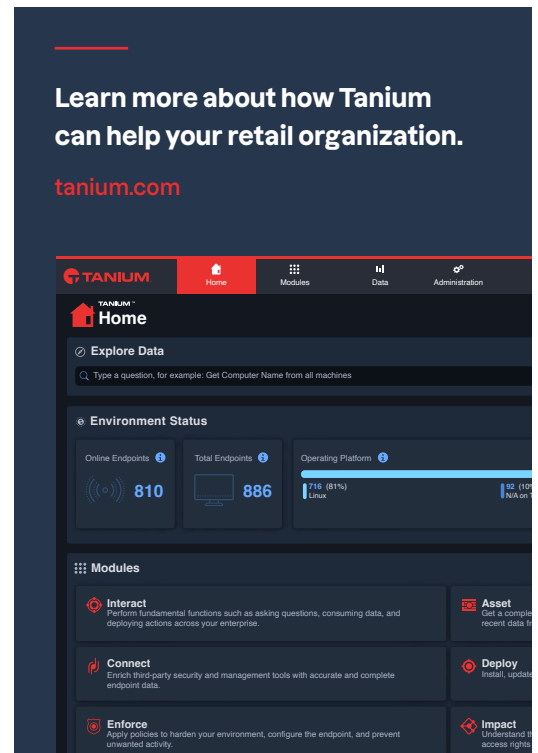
Learn more about how Tanium can help your retail organization.

tanium.com

TANIUM

Home

Modules

Data

Administration

TANIUM™

Home

Explore Data

Type a question, for example: Get Computer Name from all machines

Environment Status

Online Endpoints

810

Total Endpoints

886

Operating Platform

716 (81%)
Linux

92 (10%
N/A on T

Modules

Interact
Perform fundamental functions such as asking questions, consuming data, and deploying actions across your enterprise.

Asset
Get a comple
recent data fr

Connect
Enrich third-party security and management tools with accurate and complete endpoint data.

Deploy
Install, update

Enforce
Apply policies to harden your environment, configure the endpoint, and prevent unwanted activity.

Impact
Understand th
access rights